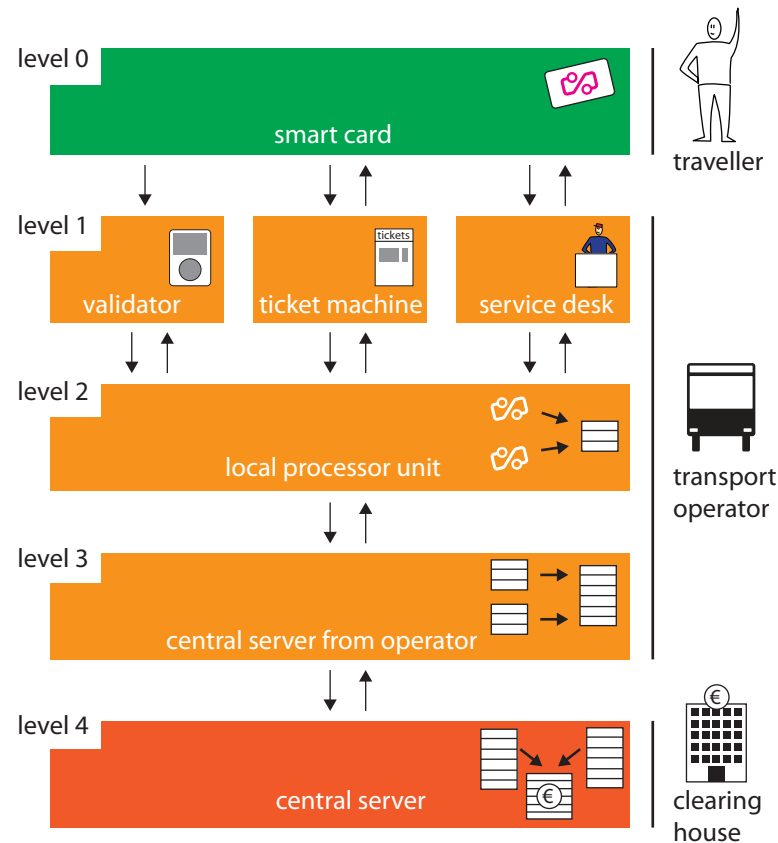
level 0

smart card

traveller

level 1

validator

tickets

ticket machine

service desk

level 2

local processor unit

transport operator

level 3

central server from operator

level 4

€

central server

€

clearing house